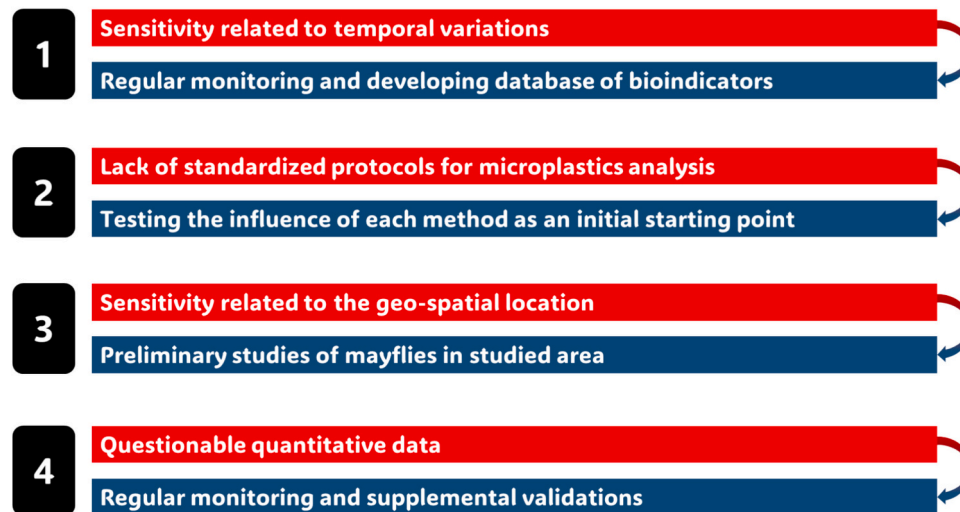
1
Sensitivity related to temporal variations
Regular monitoring and developing database of bioindicators

2
Lack of standardized protocols for microplastics analysis
Testing the influence of each method as an initial starting point

3
Sensitivity related to the geo-spatial location
Preliminary studies of mayflies in studied area

4
Questionable quantitative data
Regular monitoring and supplemental validations